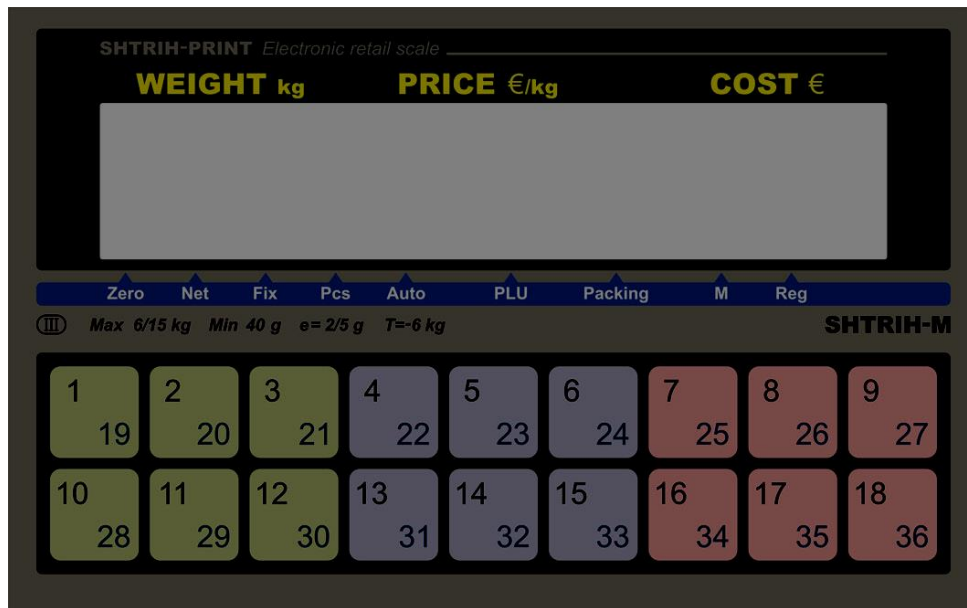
SHTRIH-PRINT Electronic retail scale

WEIGHT kg PRICE €/kg COST €

Zero Net Fix Pcs Auto PLU Packing M Reg

III Max 6/15 kg Min 40 g e= 2/5 g T=-6 kg SHTRIH-M

| 1 19 | 2 20 | 3 21 | 4 22 | 5 23 | 6 24 | 7 25 | 8 26 | 9 27 |
|---|---|---|---|---|---|---|---|---|
| 10 28 | 11 29 | 12 30 | 13 31 | 14 32 | 15 33 | 16 34 | 17 35 | 18 36 |